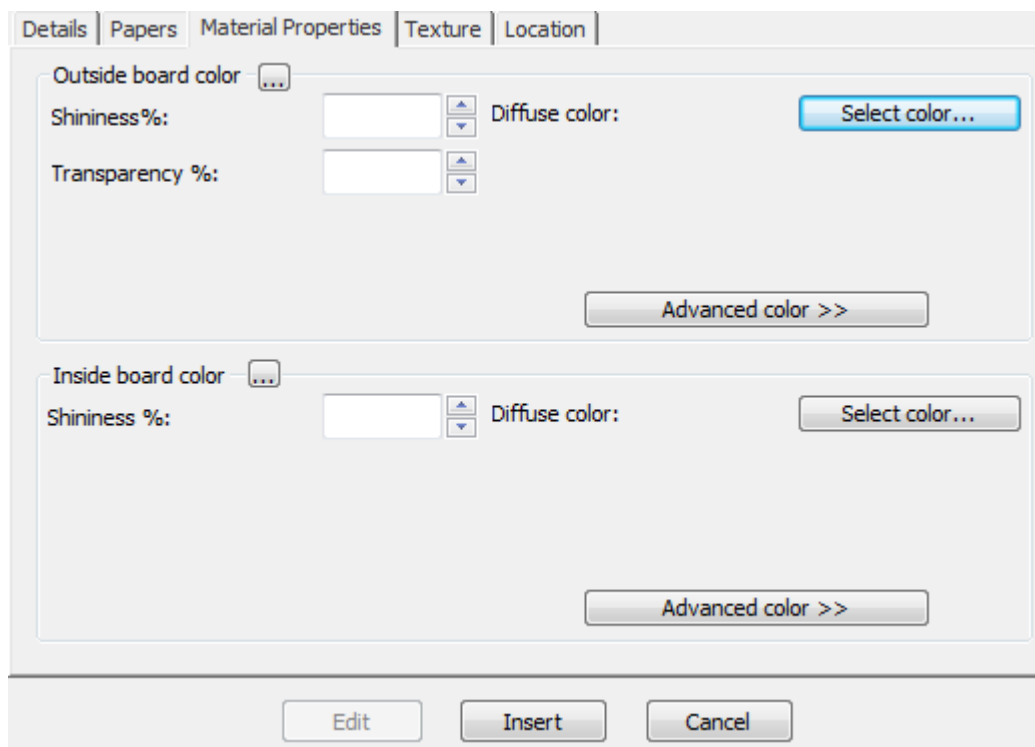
Details | Papers | Material Properties | Texture | Location

Outside board color ...
Shininess%:
Diffuse color:
Select color...
Transparency %:
Advanced color >>

Inside board color ...
Shininess %:
Diffuse color:
Select color...
Advanced color >>

Edit
Insert
Cancel